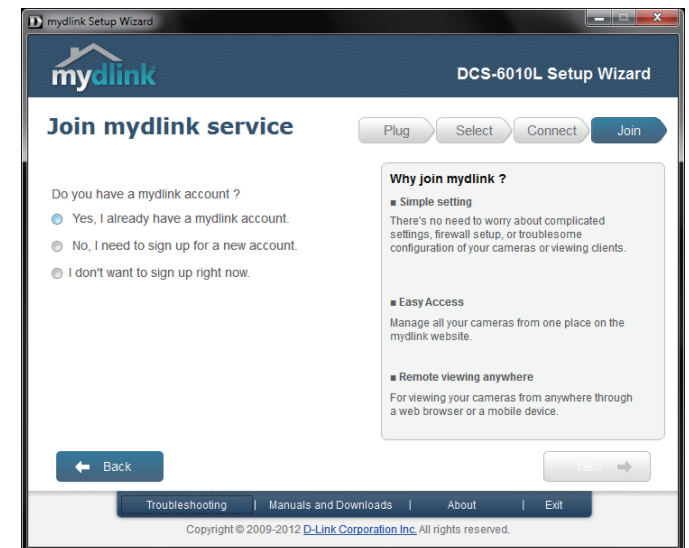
mydlink Setup Wizard

mydlink

DCS-6010L Setup Wizard

Join mydlink service

Plug Select Connect Join

Do you have a mydlink account ?

Yes, I already have a mydlink account.

No, I need to sign up for a new account.

I don't want to sign up right now.

Why join mydlink ?

■ Simple setting

There's no need to worry about complicated settings, firewall setup, or troublesome configuration of your cameras or viewing clients.

■ Easy Access

Manage all your cameras from one place on the mydlink website.

■ Remote viewing anywhere

For viewing your cameras from anywhere through a web browser or a mobile device.

Back

Next

Troubleshooting | Manuals and Downloads | About | Exit

Copyright © 2009-2012 D-Link Corporation Inc. All rights reserved.